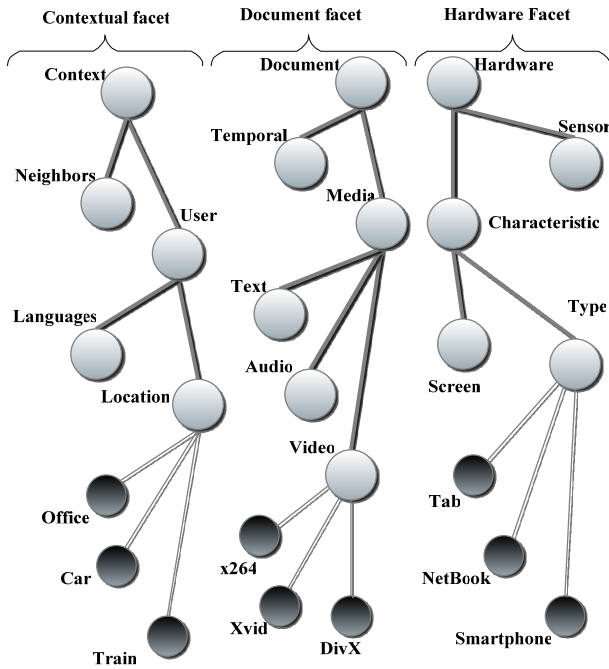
Contextual facet

Context

Neighbors

User

Languages

Location

Office

Car

Train

Document facet

Document

Temporal

Media

Text

Audio

Video

x264

Xvid

DivX

Hardware Facet

Hardware

Sensor

Characteristic

Type

Screen

Tab

NetBook

Smartphone